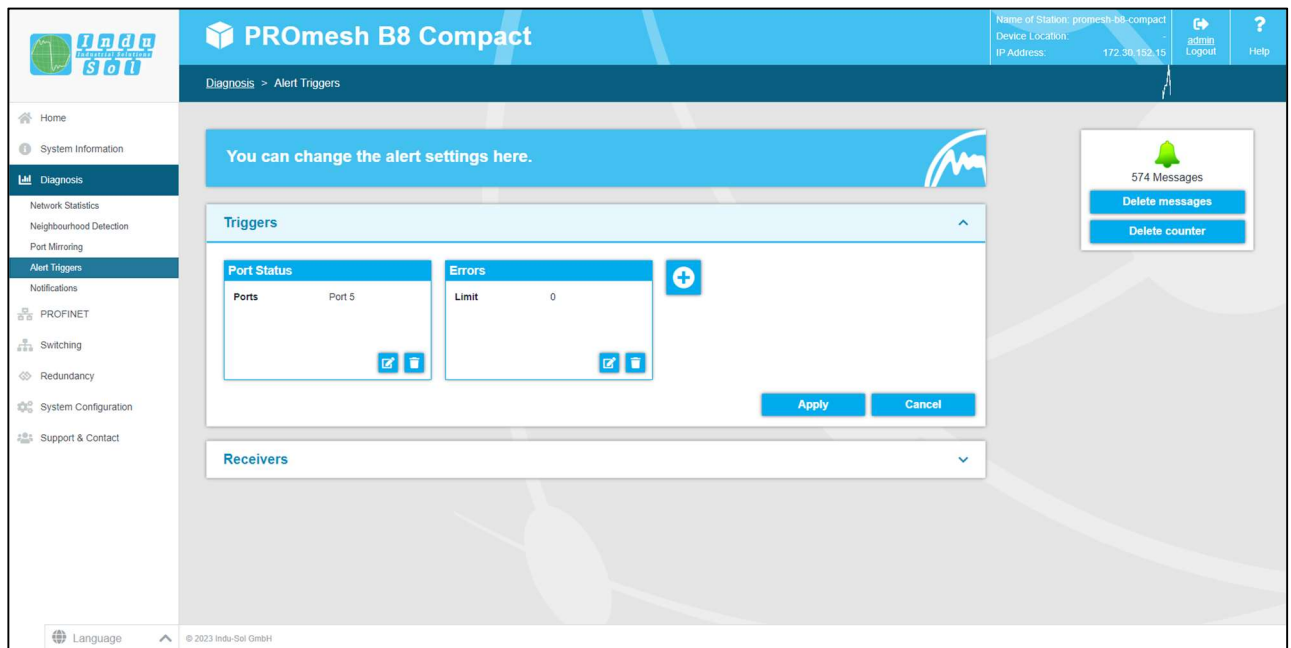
Indu Industrial Solutions Sol

PROmesh B8 Compact

Name of Station: promesh-b8-compact
Device Location: -
IP Address: 172.30.152.15

admin
Logout

Help

Diagnosis > Alert Triggers

Home
System Information
Diagnosis
Network Statistics
Neighbourhood Detection
Port Mirroring
Alert Triggers
Notifications
PROFINET
Switching
Redundancy
System Configuration
Support & Contact

You can change the alert settings here.

Triggers

| Port Status | |
|---|---|
| Ports | Port 5 |

| Errors | |
|---|---|
| Limit | 0 |

Apply
Cancel

Receivers

574 Messages
Delete messages
Delete counter

Language

© 2023 Indu-Sol GmbH